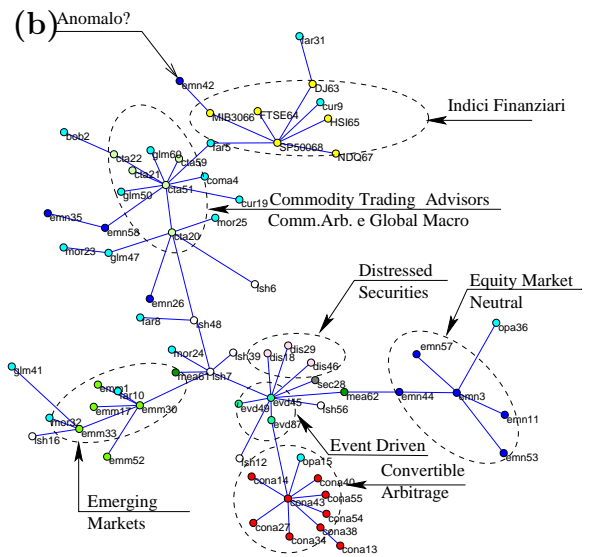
(b)

Anomalo?

far31
emn42
DJ63
MIB3066
FTSE64
cur9
HSI65
Indici Finanziari
far5
SP50068
NDQ67
bob2
glm60
cta22
cta59
cta21
coma4
glm50
cta51
cur19
Commodity Trading Advisors
Comm.Arb. e Global Macro
emn35
emn58
mor25
cta20
mor23
glm47
lsh6
emn26
Distressed Securities
Equity Market Neutral
far8
lsh48
opa36
dis29
emn57
mor24
lsh39
dis18
glm41
emn1
mea61
lsh7
dis46
far10
sec28
emn17
emn30
mea62
evd48
evd45
emn44
emn3
mor32
lsh56
emn11
emm33
lsh16
evd87
Event Driven
emm52
emn53
opa15
lsh12
cona40
Convertible Arbitrage
cona14
cona43
cona55
Emerging Markets
cona54
cona38
cona27
cona34
cona13